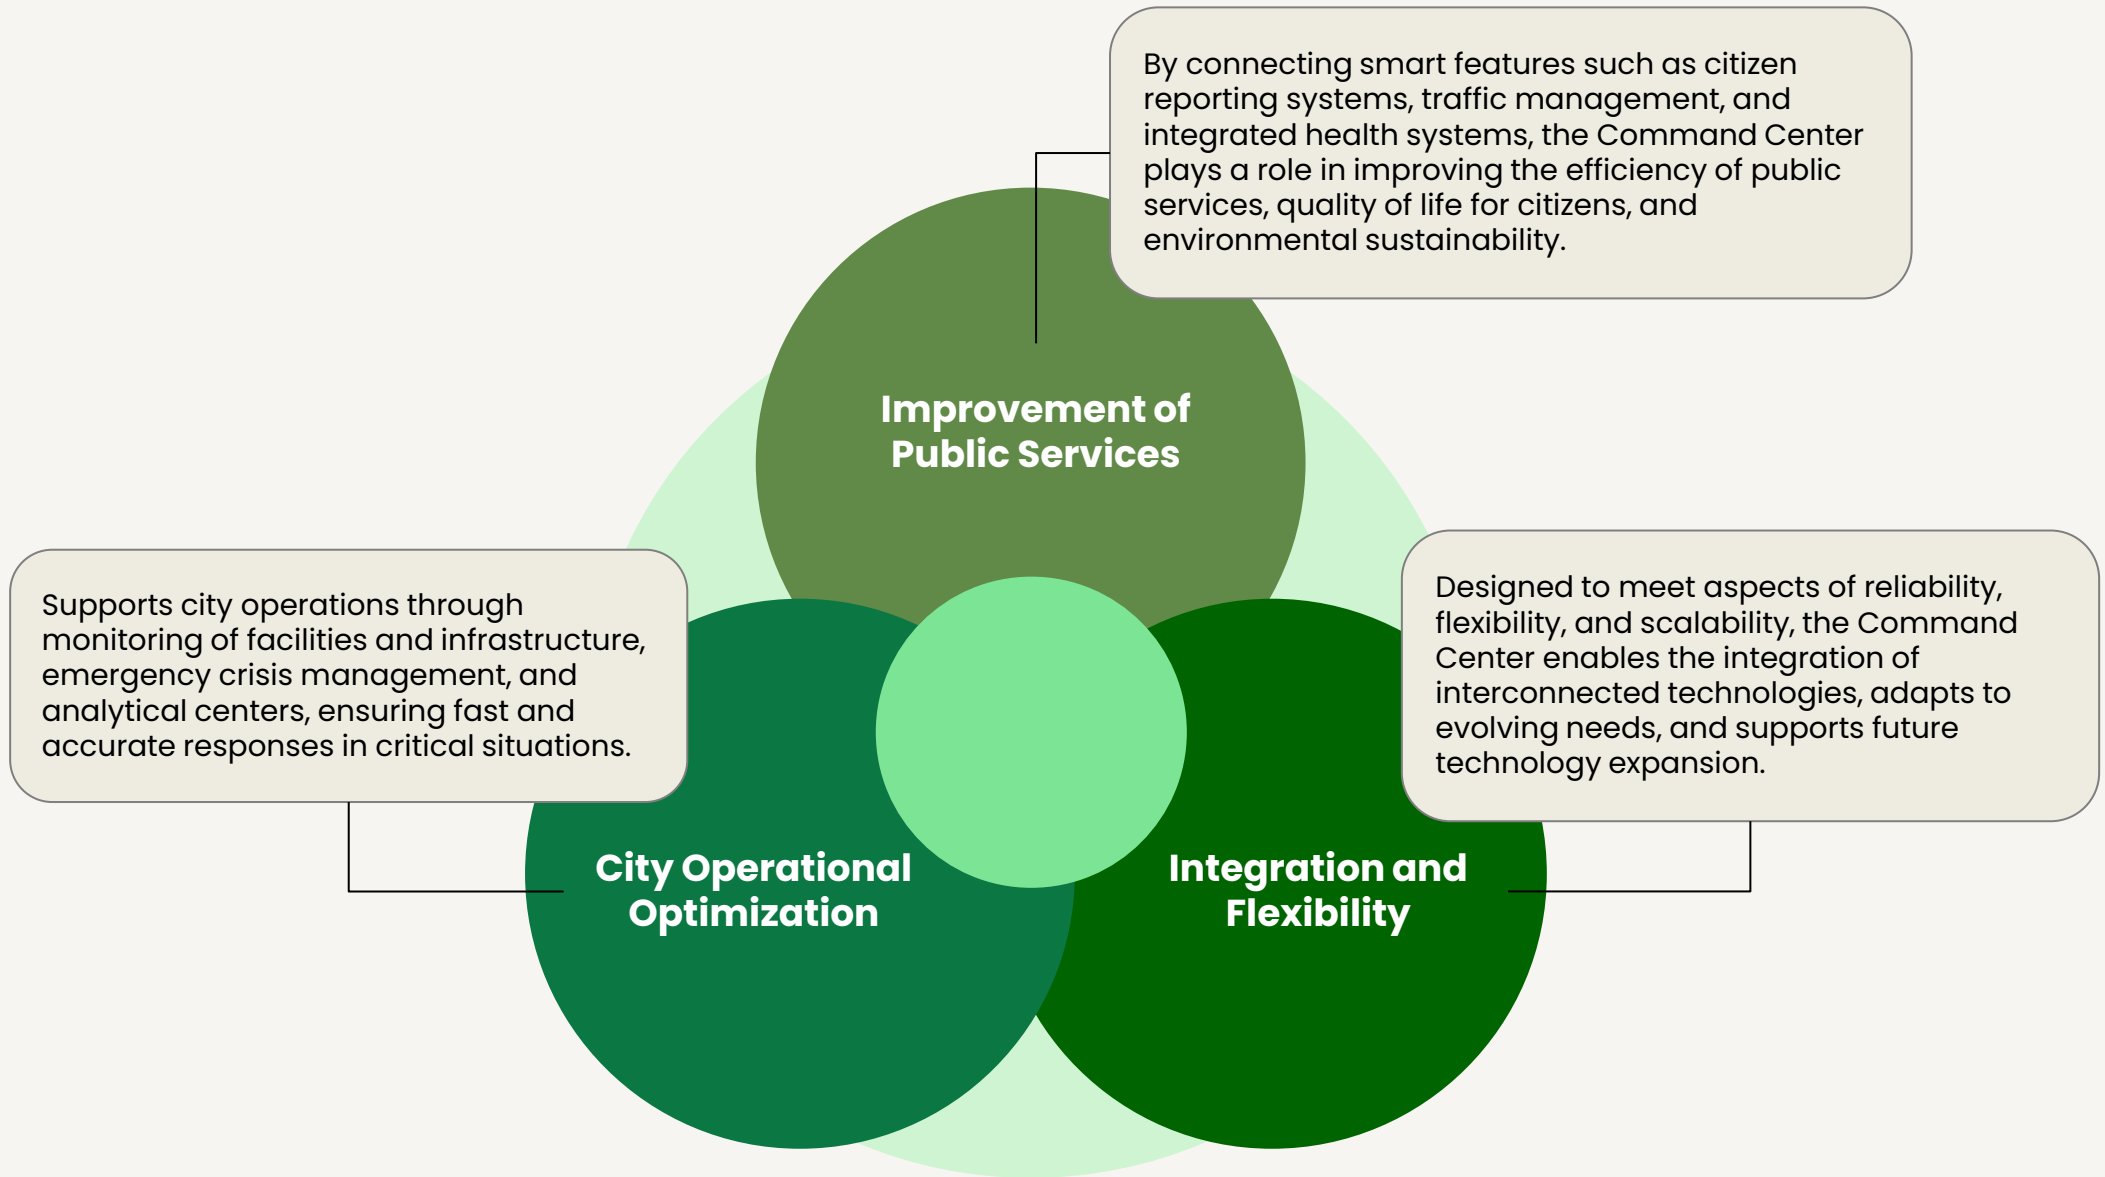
By connecting smart features such as citizen reporting systems, traffic management, and integrated health systems, the Command Center plays a role in improving the efficiency of public services, quality of life for citizens, and environmental sustainability.

Improvement of Public Services

Supports city operations through monitoring of facilities and infrastructure, emergency crisis management, and analytical centers, ensuring fast and accurate responses in critical situations.

Designed to meet aspects of reliability, flexibility, and scalability, the Command Center enables the integration of interconnected technologies, adapts to evolving needs, and supports future technology expansion.

City Operational Optimization

Integration and Flexibility